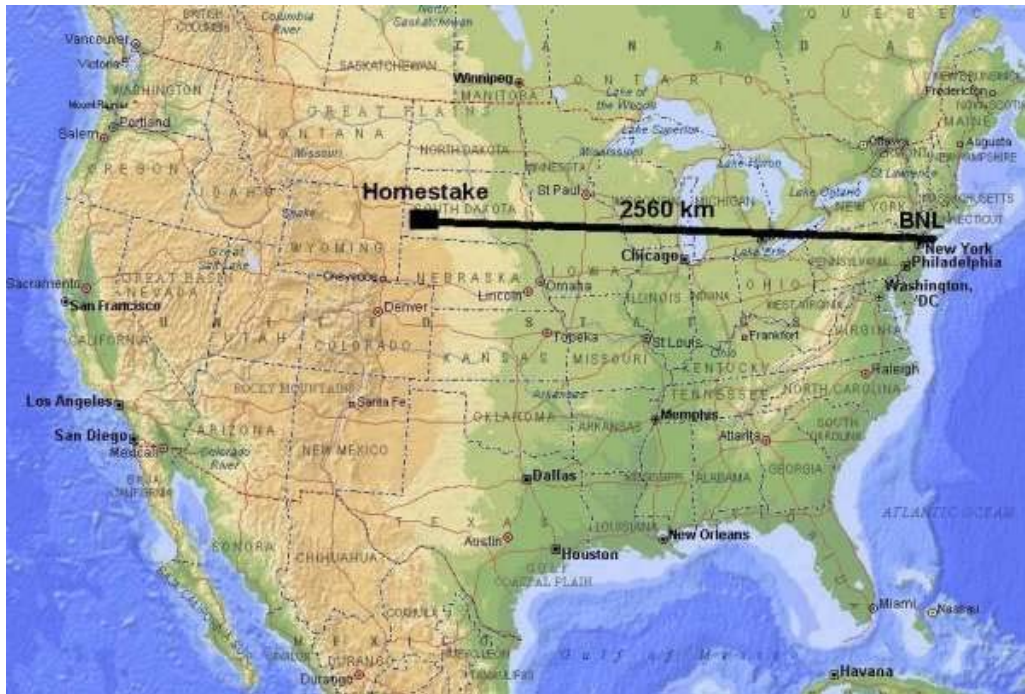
BRITISH COLUMBIA
Columbia River
North Saskatchewan
QUEBEC
CANADA
Vancouver
Victoria
SASKATCHEWAN
Winnipeg
ONTARIO
WASHINGTON
MANITOBA
Lake of the Woods
Fredericton
Mount Rainier
Portland
GREAT PLAINS
Salem
MONTANA
Lake Superior
MAINE
Missouri
NORTH DAKOTA
MINNESOTA
Ottawa
Augusta
OREGON
Mississippi
Lake Huron
NEW HAMPSHIRE
IDAHO
Homestake
St Paul
MICHIGAN
Lake Ontario
St Lawrence
2560 km
SOUTH DAKOTA
NEW YORK
Snake
BNL
WYOMING
New York
Great Salt Lake
Chicago
Lake Erie
Philadelphia
Cheyenne
NEBRASKA
IOWA
Sacramento
GREAT BASIN
Omaha
Washington, DC
San Francisco
NEVADA
Denver
Lincoln
ILLINOIS
INDIANA
OHIO
UTAH
COLORADO
WEST VIRGINIA
Topeka
St Louis
Frankfort
VIRGINIA
CALIFORNIA
KANSAS
MISSOURI
Ohio
KENTUCKY
ROCKY MOUNTAINS
Raleigh
TENNESSEE
NORTH CAROLINA
Los Angeles
Santa Fe
Arkansas
Memphis
OKLAHOMA
ARKANSAS
SOUTH CAROLINA
San Diego
ARIZONA
Atlanta
Mexicali
Colorado River
NEW MEXICO
BAJA CALIFORNIA
Dallas
MISSISSIPPI
ALABAMA
GEORGIA
ATLANTIC OCEAN
TEXAS
LOUISIANA
SONORA
Austin
New Orleans
CHIHUAHUA
Houston
GULF COASTAL PLAIN
Miami
Nassau
MEXICO
DURANGO
Durango
Gulf of Mexico
Havana